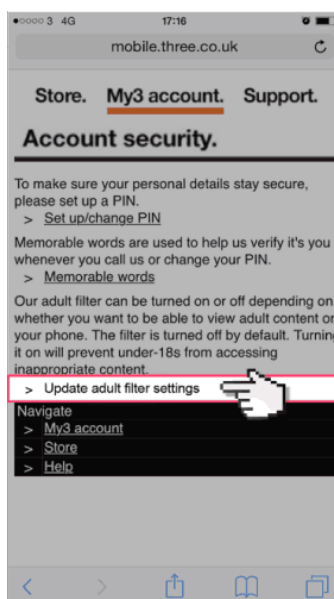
●○○○○ 3 4G 17:16

mobile.three.co.uk

Store. My3 account. Support.

Account security.

To make sure your personal details stay secure, please set up a PIN.

> Set up/change PIN

Memorable words are used to help us verify it's you whenever you call us or change your PIN.

> Memorable words

Our adult filter can be turned on or off depending on whether you want to be able to view adult content on your phone. The filter is turned off by default. Turning it on will prevent under-18s from accessing inappropriate content.

> Update adult filter settings

Navigate

> My3 account

> Store

> Help